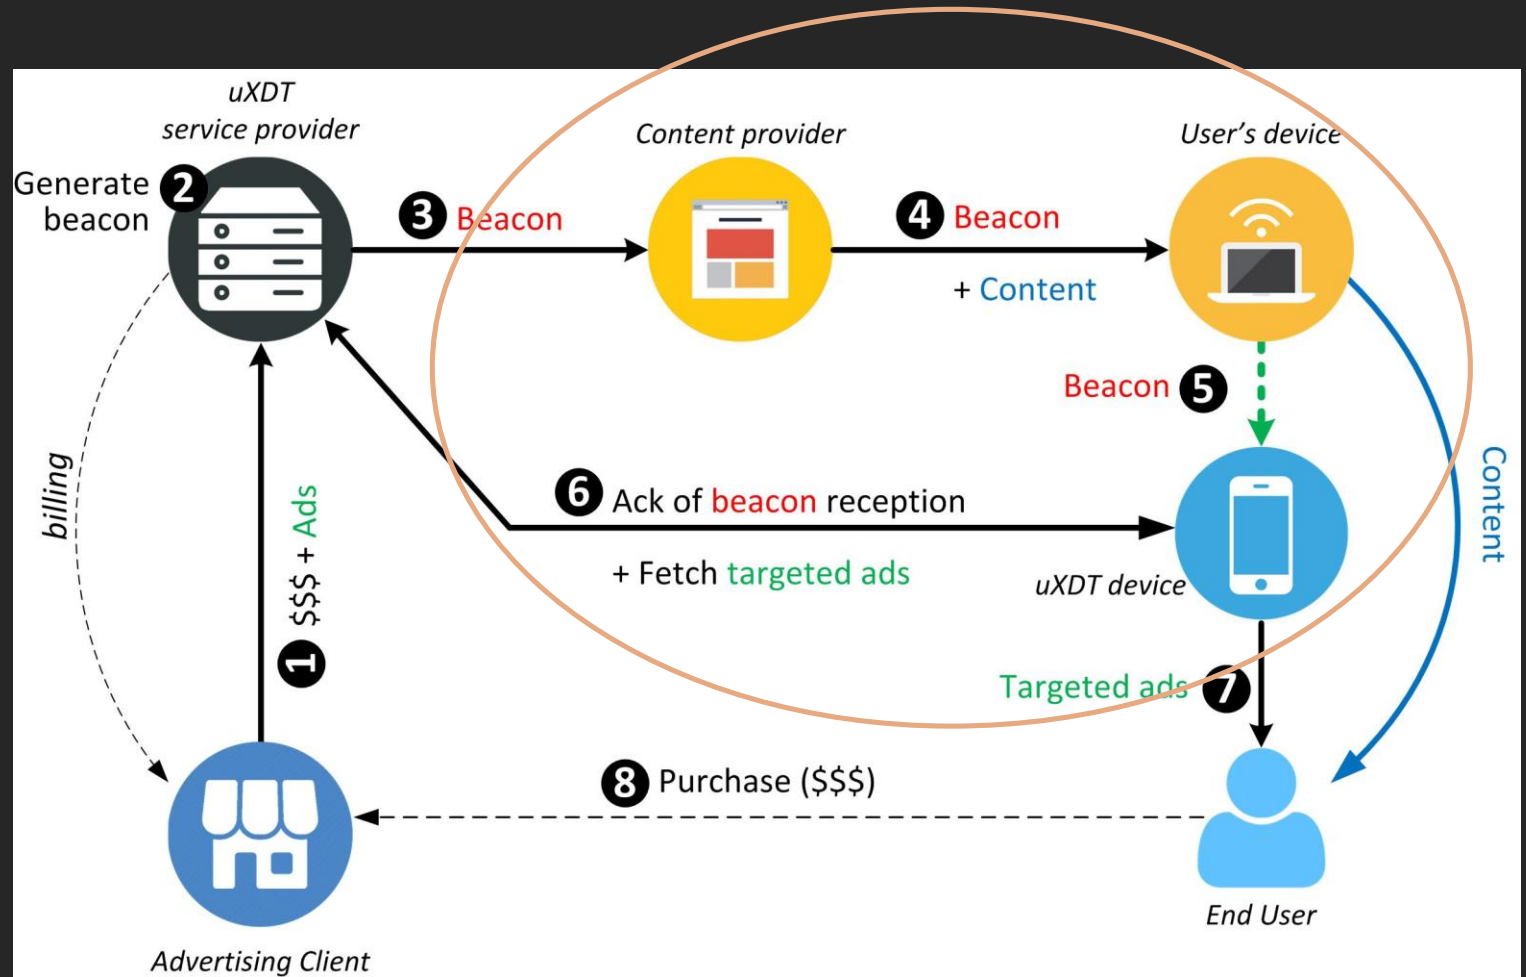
uXDT service provider

Generate beacon 2

3 Beacon

Content provider

4 Beacon

+ Content

User's device

Beacon 5

6 Ack of beacon reception

+ Fetch targeted ads

uXDT device

Content

billing

1 $$$ + Ads

Targeted ads 7

8 Purchase ($$$)

Advertising Client

End User